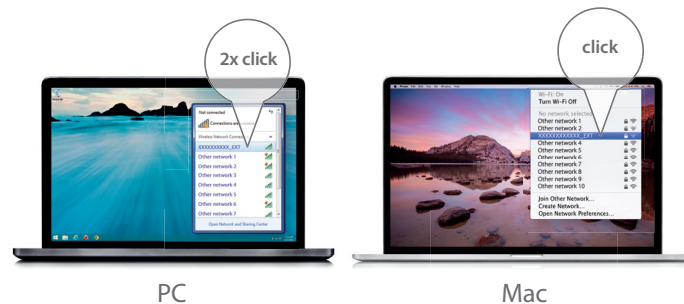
2x click

Not connected

Connections are available

Wireless Network Connection

XXXXXXXXXXX_EXT

Other network 1

Other network 2

Other network 3

Other network 4

Other network 5

Other network 6

Other network 7

Open Network and Sharing Center

PC

click

Wi-Fi: On

Turn Wi-Fi Off

No network selected

Other network 1

Other network 2

XXXXXXXXXXX_EXT

Other network 3

Other network 4

Other network 5

Other network 6

Other network 7

Other network 8

Other network 9

Other network 10

Join Other Network...

Create Network...

Open Network Preferences...

Mac